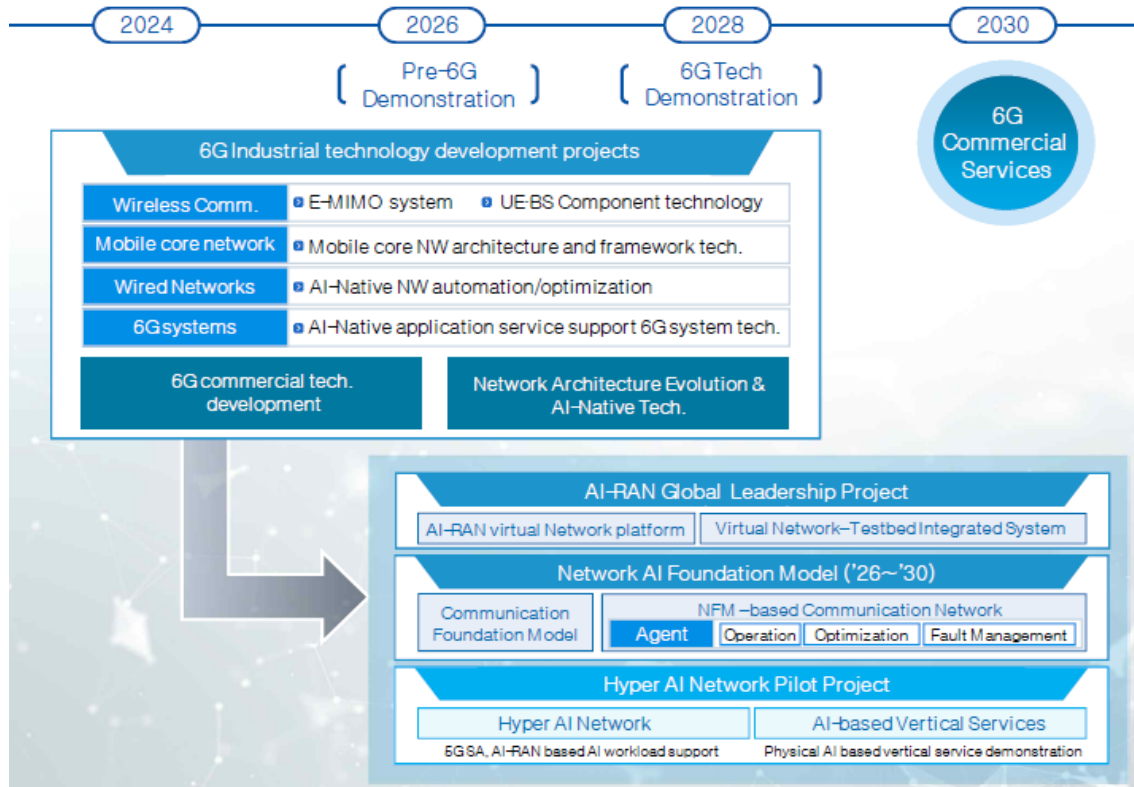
2024
2026
2028
2030

Pre-6G Demonstration

6G Tech Demonstration

6G Commercial Services

6G Industrial technology development projects

| Wireless Comm. | E-MIMO system · UE-BS Component technology |
|---|---|
| Mobile core network | Mobile core NW architecture and framework tech. |
| Wired Networks | AI-Native NW automation/optimization |
| 6G systems | AI-Native application service support 6G system tech. |

6G commercial tech. development

Network Architecture Evolution & AI-Native Tech.

AI-RAN Global Leadership Project

AI-RAN virtual Network platform

Virtual Network-Testbed Integrated System

Network AI Foundation Model ('26~'30)

Communication Foundation Model

NFM -based Communication Network

Agent

Operation

Optimization

Fault Management

Hyper AI Network Pilot Project

Hyper AI Network

AI-based Vertical Services

5G SA, AI-RAN based AI workload support

Physical AI based vertical service demonstration